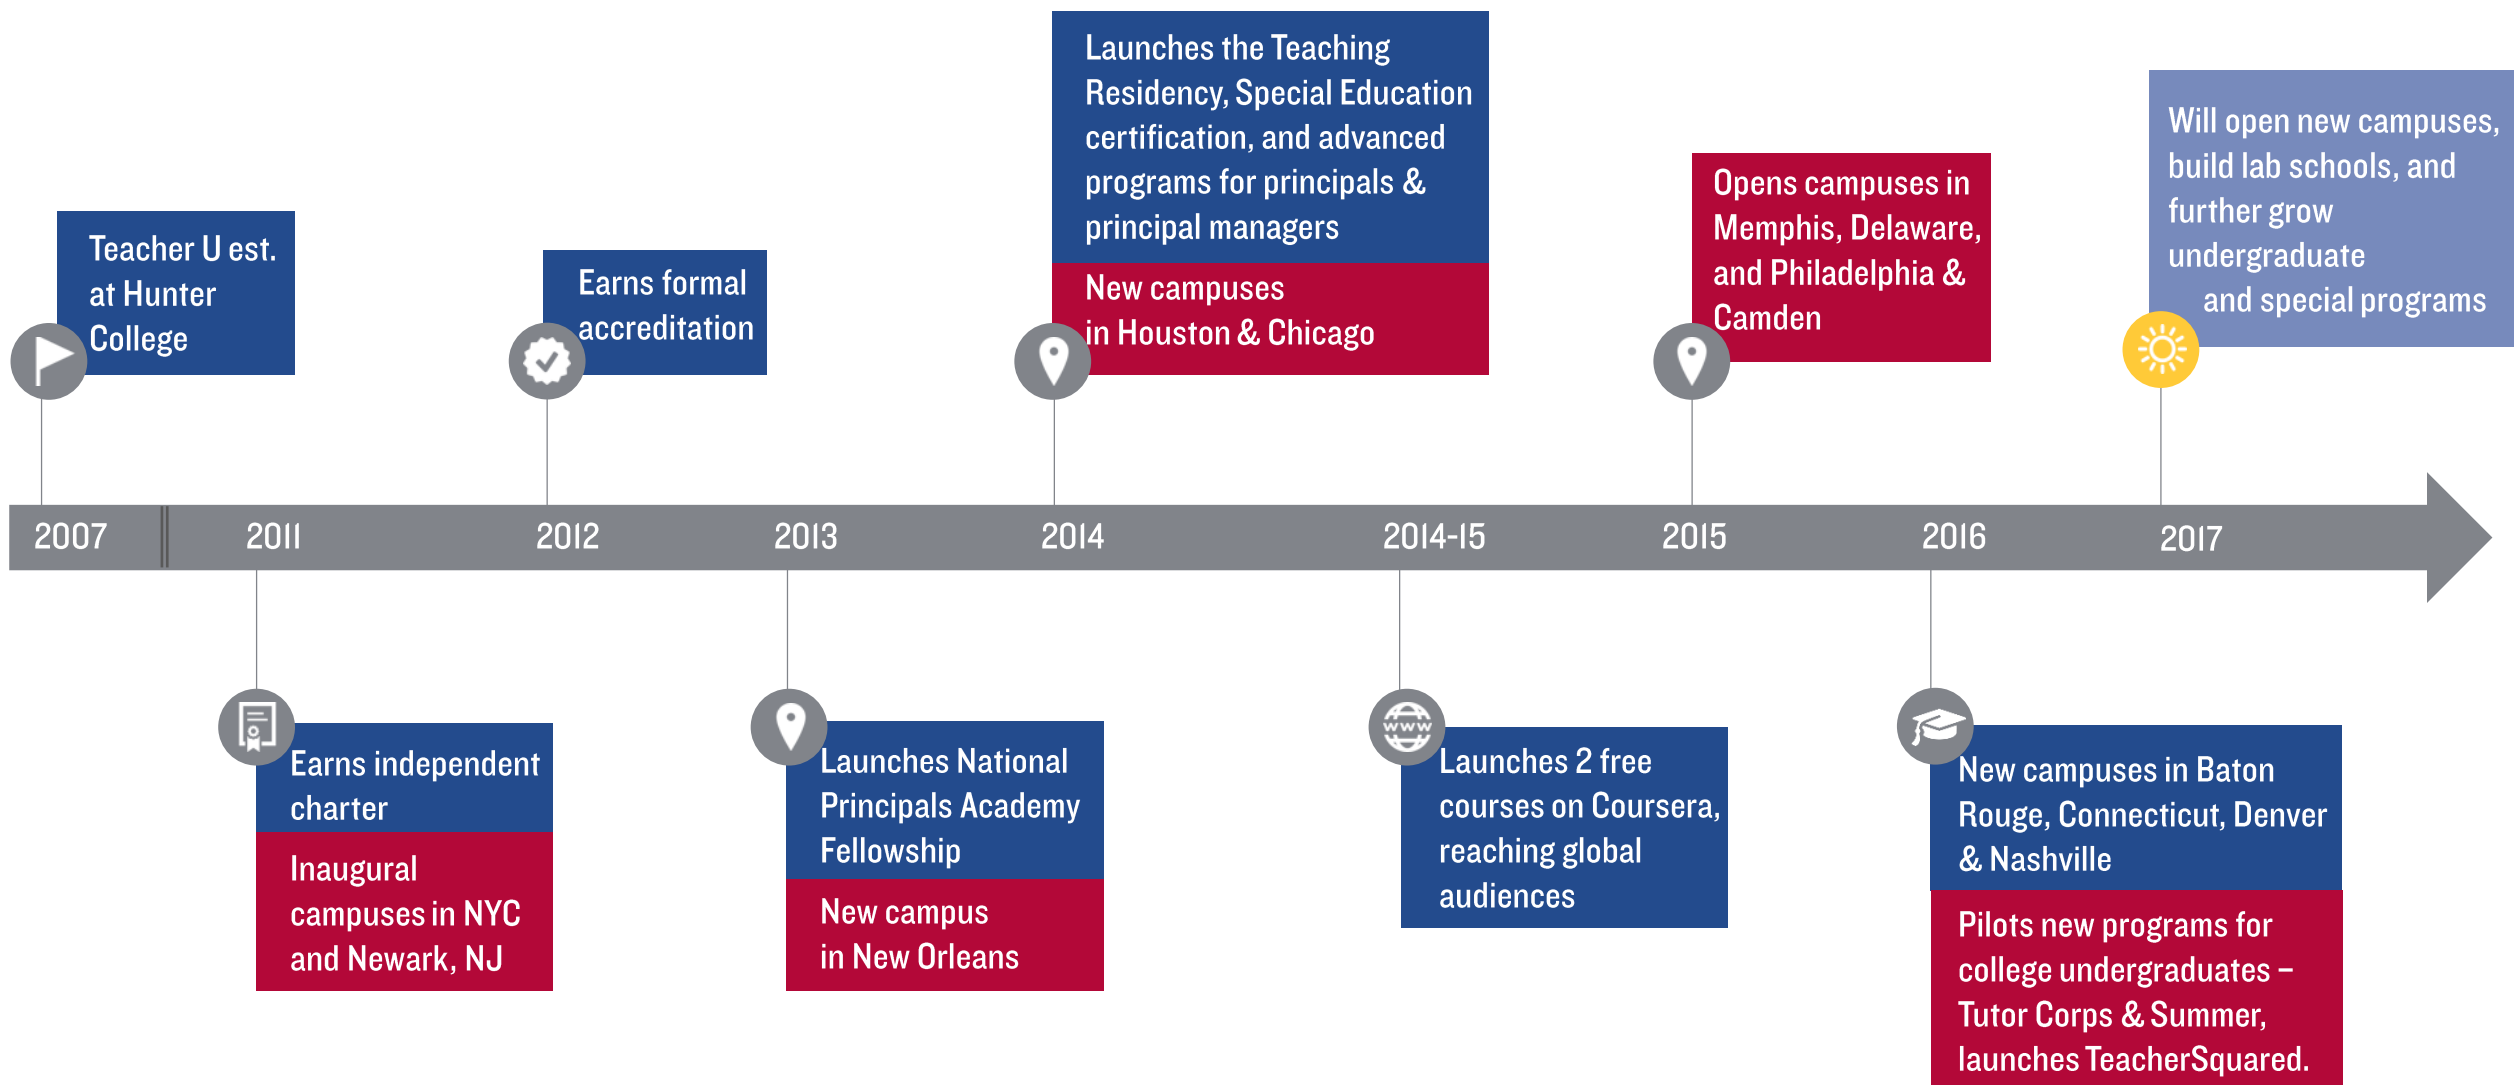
Teacher U est. at Hunter College

Earns formal accreditation

Launches the Teaching Residency, Special Education certification, and advanced programs for principals & principal managers

New campuses in Houston & Chicago

Opens campuses in Memphis, Delaware, and Philadelphia & Camden

Will open new campuses, build lab schools, and further grow undergraduate and special programs

2007 2011 2012 2013 2014 2014-15 2015 2016 2017

Earns independent charter

Inaugural campuses in NYC and Newark, NJ

Launches National Principals Academy Fellowship

New campus in New Orleans

WWW

Launches 2 free courses on Coursera, reaching global audiences

New campuses in Baton Rouge, Connecticut, Denver & Nashville

Pilots new programs for college undergraduates – Tutor Corps & Summer, launches TeacherSquared.